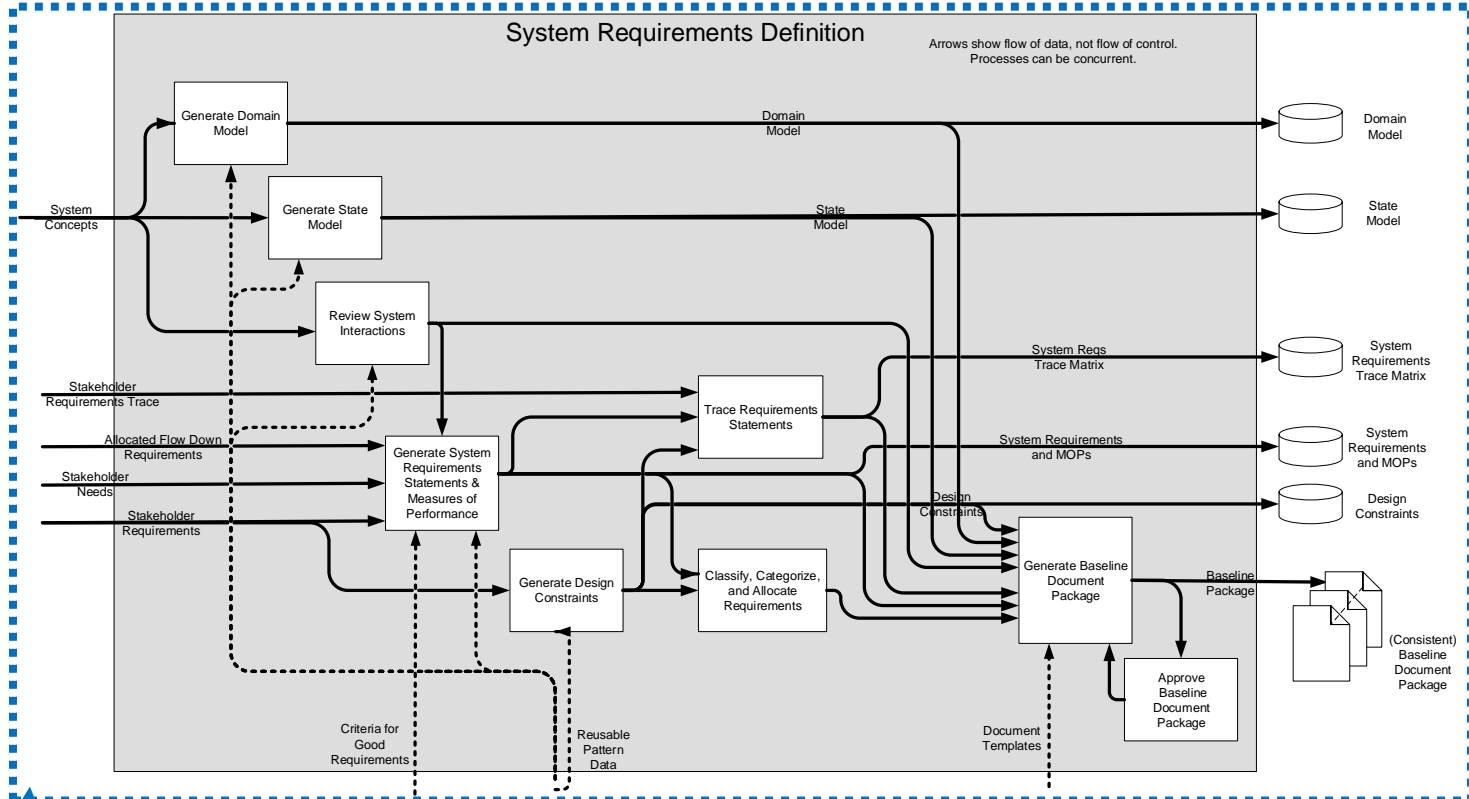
System Requirements Definition

Arrows show flow of data, not flow of control. Processes can be concurrent.

Generate Domain Model

Domain Model

Domain Model

System Concepts

Generate State Model

State Model

State Model

Review System Interactions

System Reqs Trace Matrix

System Requirements Trace Matrix

Stakeholder Requirements Trace

Trace Requirements Statements

Allocated Flow Down Requirements

Generate System Requirements Statements & Measures of Performance

System Requirements and MOPs

System Requirements and MOPs

Stakeholder Needs

Design Constraints

Design Constraints

Stakeholder Requirements

Generate Baseline Document Package

Generate Design Constraints

Classify, Categorize, and Allocate Requirements

Baseline Package

(Consistent) Baseline Document Package

Approve Baseline Document Package

Criteria for Good Requirements

Reusable Pattern Data

Document Templates